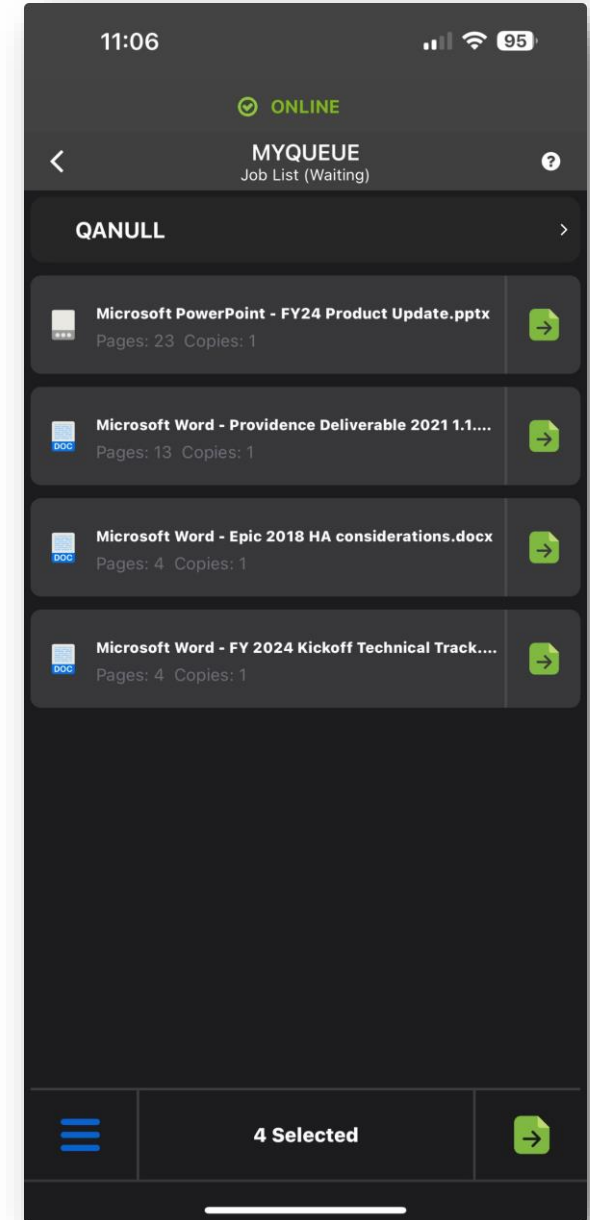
11:06

95

ONLINE

MYQUEUE
Job List (Waiting)

QANULL

Microsoft PowerPoint - FY24 Product Update.pptx
Pages: 23 Copies: 1

DOC
Microsoft Word - Providence Deliverable 2021 1.1....
Pages: 13 Copies: 1

DOC
Microsoft Word - Epic 2018 HA considerations.docx
Pages: 4 Copies: 1

DOC
Microsoft Word - FY 2024 Kickoff Technical Track....
Pages: 4 Copies: 1

4 Selected